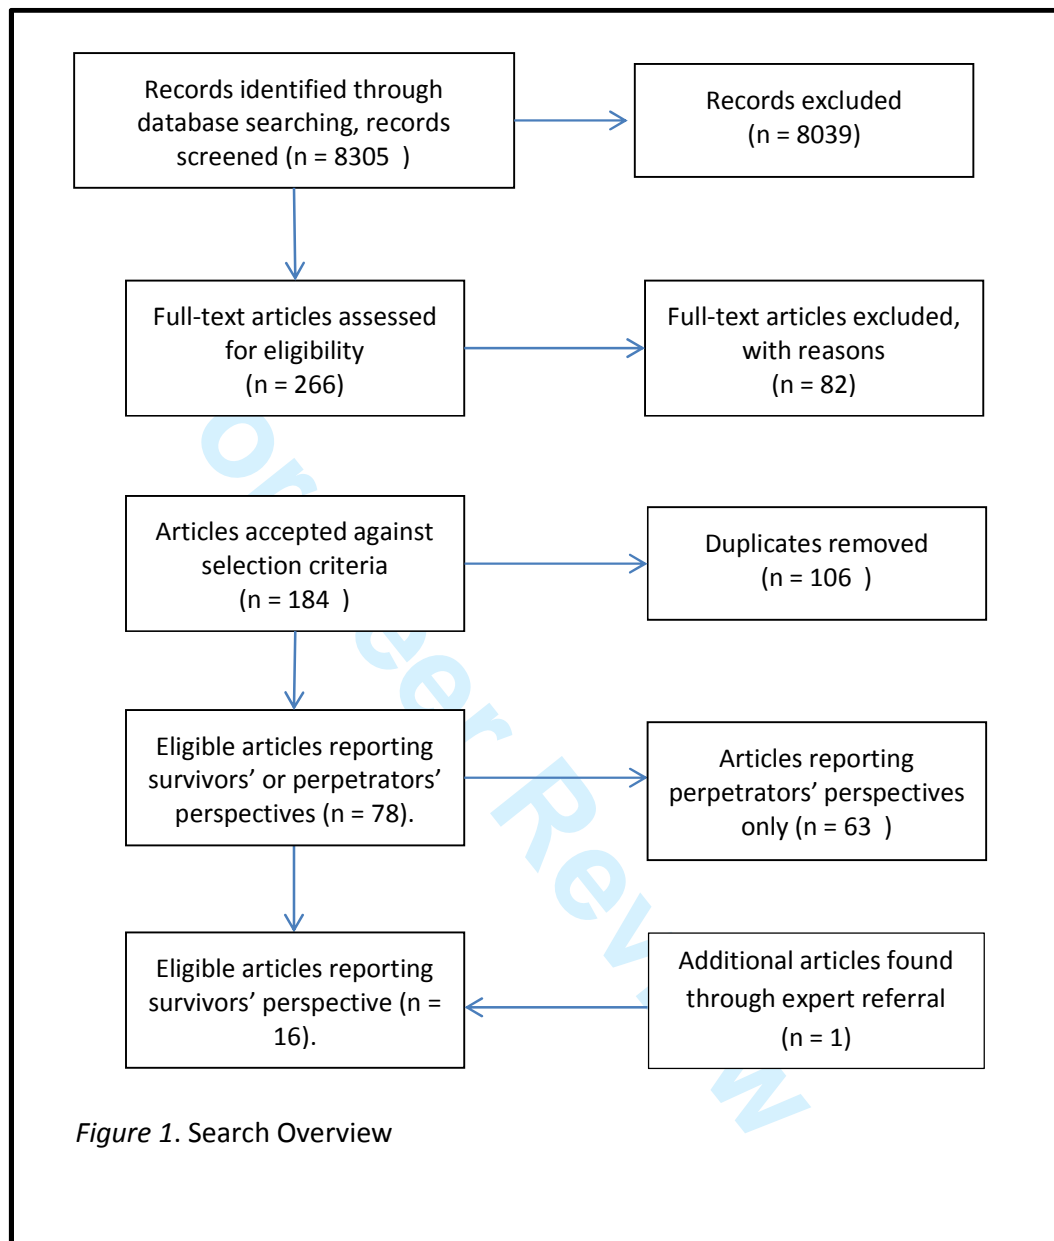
Records identified through database searching, records screened (n = 8305 )

Records excluded (n = 8039)

Full-text articles assessed for eligibility (n = 266)

Full-text articles excluded, with reasons (n = 82)

Articles accepted against selection criteria (n = 184 )

Duplicates removed (n = 106 )

Eligible articles reporting survivors' or perpetrators' perspectives (n = 78).

Articles reporting perpetrators' perspectives only (n = 63 )

Eligible articles reporting survivors' perspective (n = 16).

Additional articles found through expert referral (n = 1)

*Figure 1*. Search Overview

For Peer Review